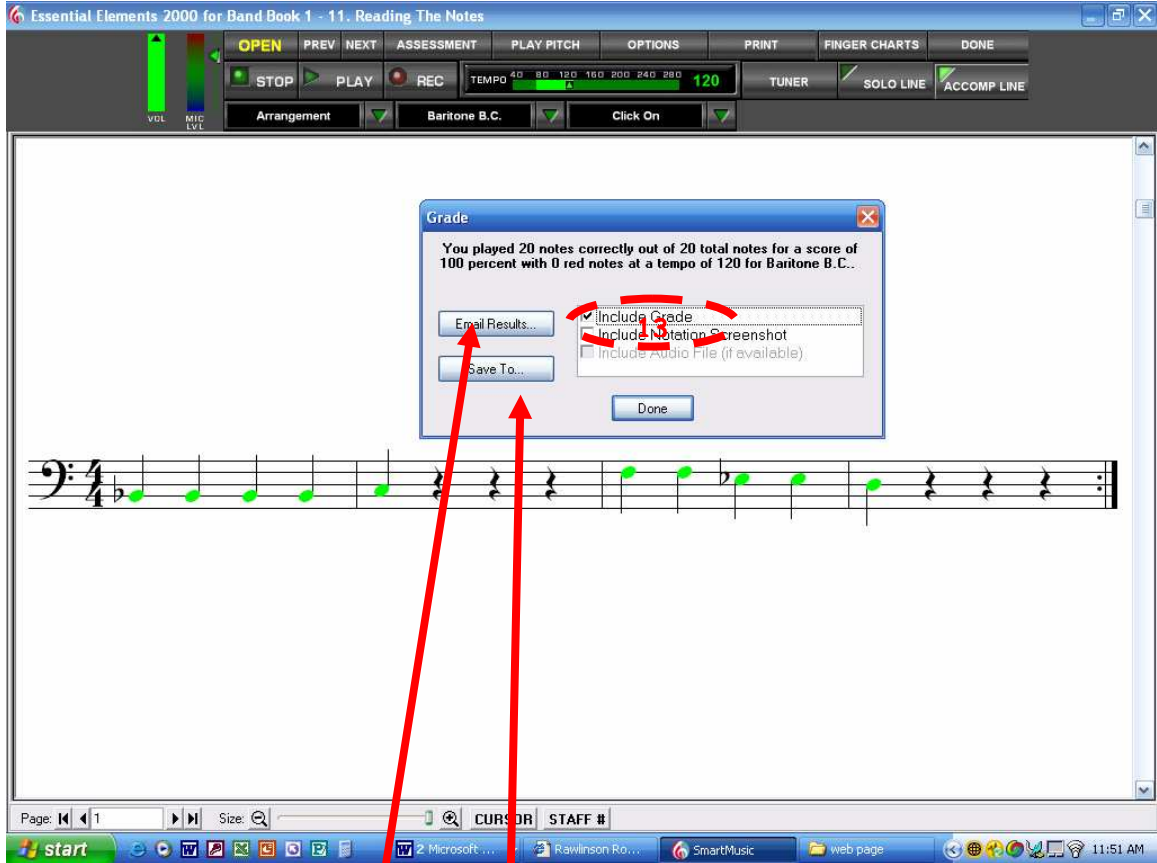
Essential Elements 2000 for Band Book 1 - 11. Reading The Notes

OPEN PREV NEXT ASSESSMENT PLAY PITCH OPTIONS PRINT FINGER CHARTS DONE

STOP PLAY REC TEMPO 40 80 120 160 200 240 280 120 TUNER SOLO LINE ACCOMP LINE

VOL MIC LVL

Arrangement Baritone B.C. Click On

Grade

You played 20 notes correctly out of 20 total notes for a score of 100 percent with 0 red notes at a tempo of 120 for Baritone B.C..

Email Results...

Save To...

Include Grade

Include Notation Screenshot

Include Audio File (if available)

13

Done

Page: 1 Size: CURSOR STAFF #

start 2 Microsoft ... Rawlinson Ro... SmartMusic web page 11:51 AM